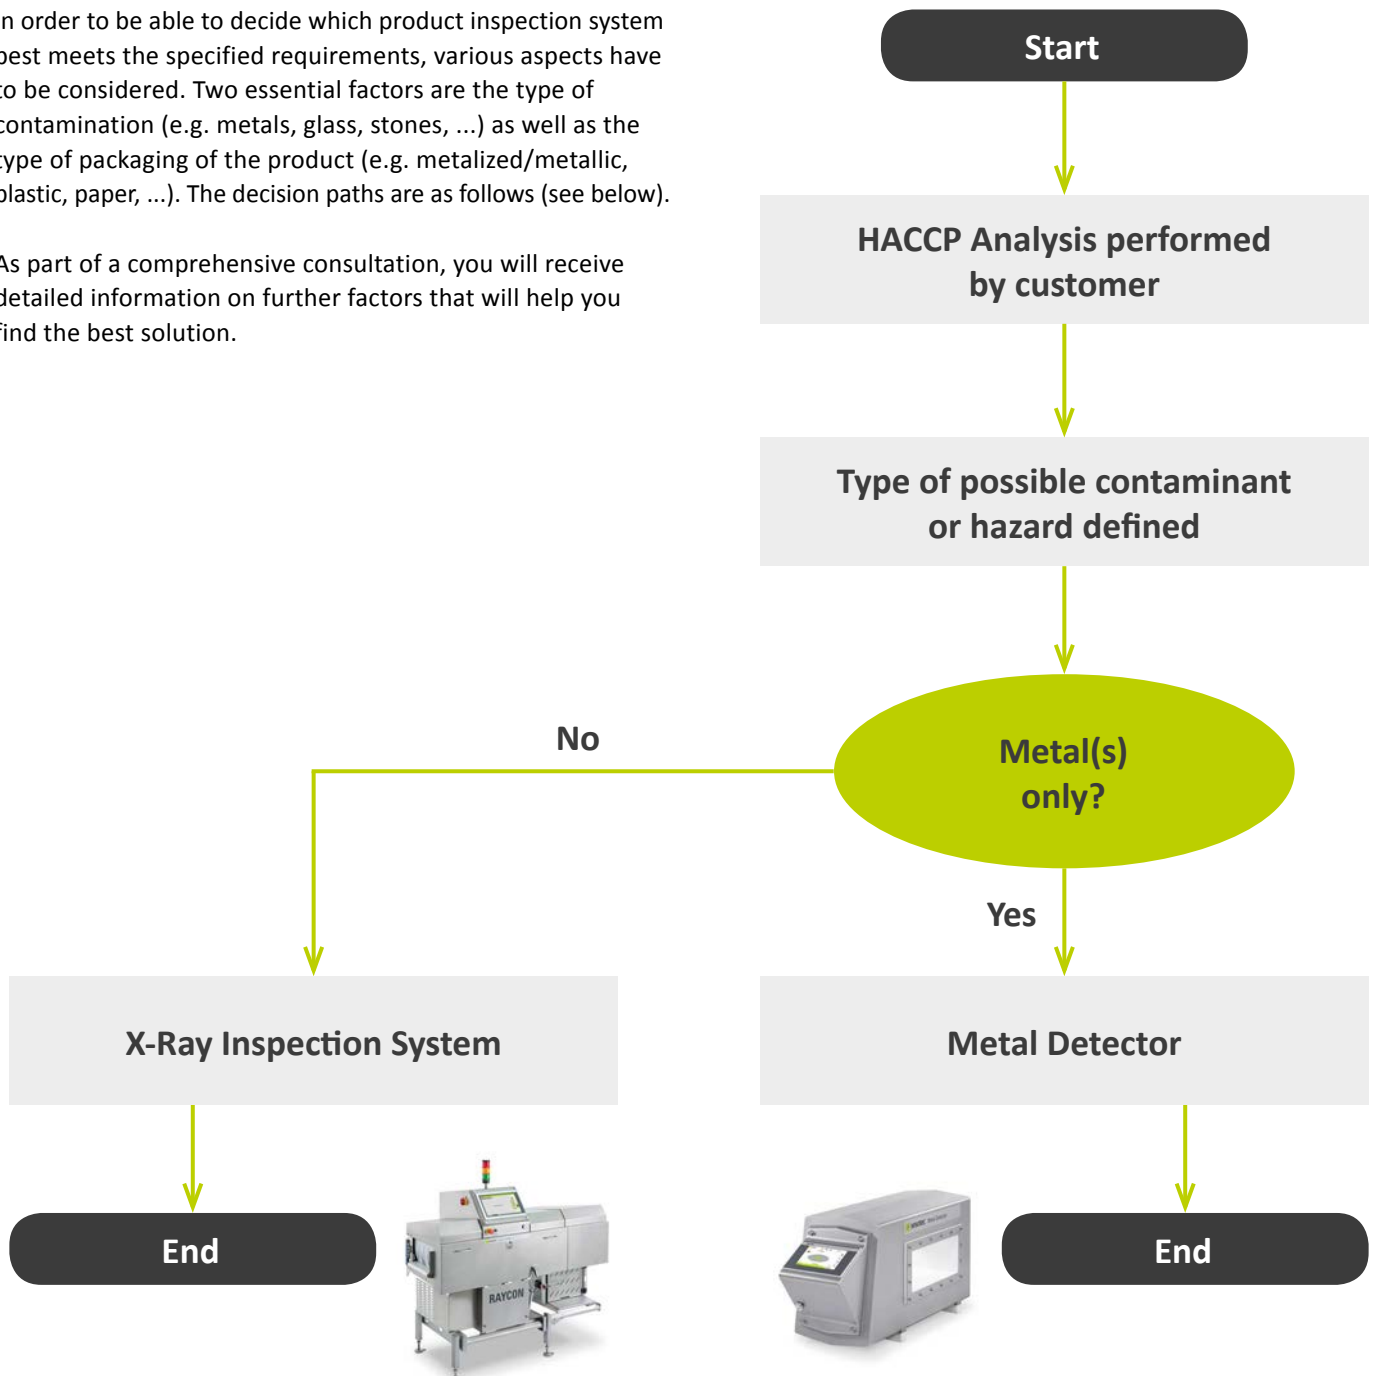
n order to be able to decide which product inspection system best meets the specified requirements, various aspects have to be considered. Two essential factors are the type of contamination (e.g. metals, glass, stones, ...) as well as the type of packaging of the product (e.g. metalized/metallic, plastic, paper, ...). The decision paths are as follows (see below).

As part of a comprehensive consultation, you will receive detailed information on further factors that will help you find the best solution.

Start

HACCP Analysis performed by customer

Type of possible contaminant or hazard defined

Metal(s) only?

No

Yes

X-Ray Inspection System

Metal Detector

End

RAYCON

End